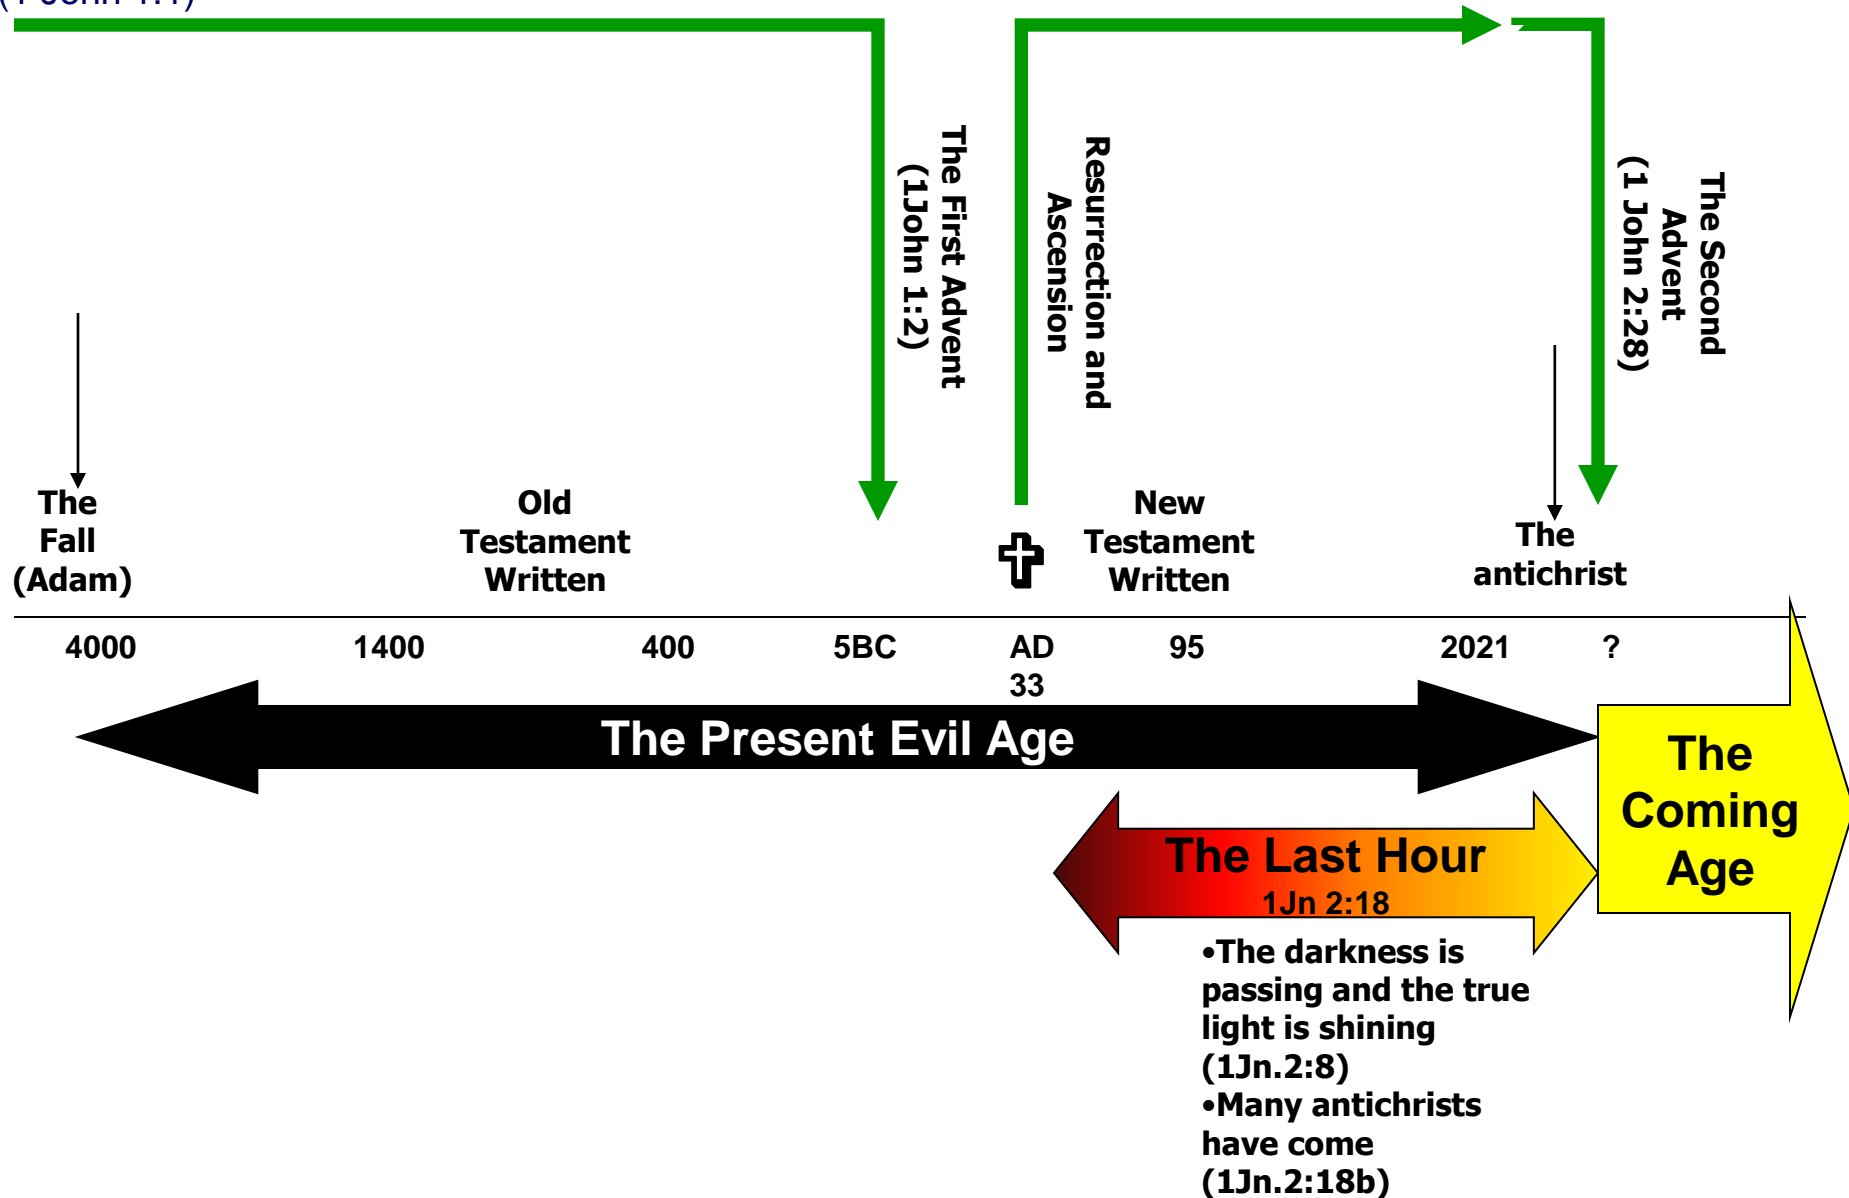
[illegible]

The First Advent (1John 1:2)

Resurrection and Ascension

The Second Advent (1 John 2:28)

The Fall (Adam)

Old Testament Written

New Testament Written

The antichrist

4000

1400

400

5BC

AD 33

95

2021

?

The Present Evil Age

The Coming Age

The Last Hour
1Jn 2:18

•The darkness is passing and the true light is shining (1Jn.2:8)
•Many antichrists have come (1Jn.2:18b)